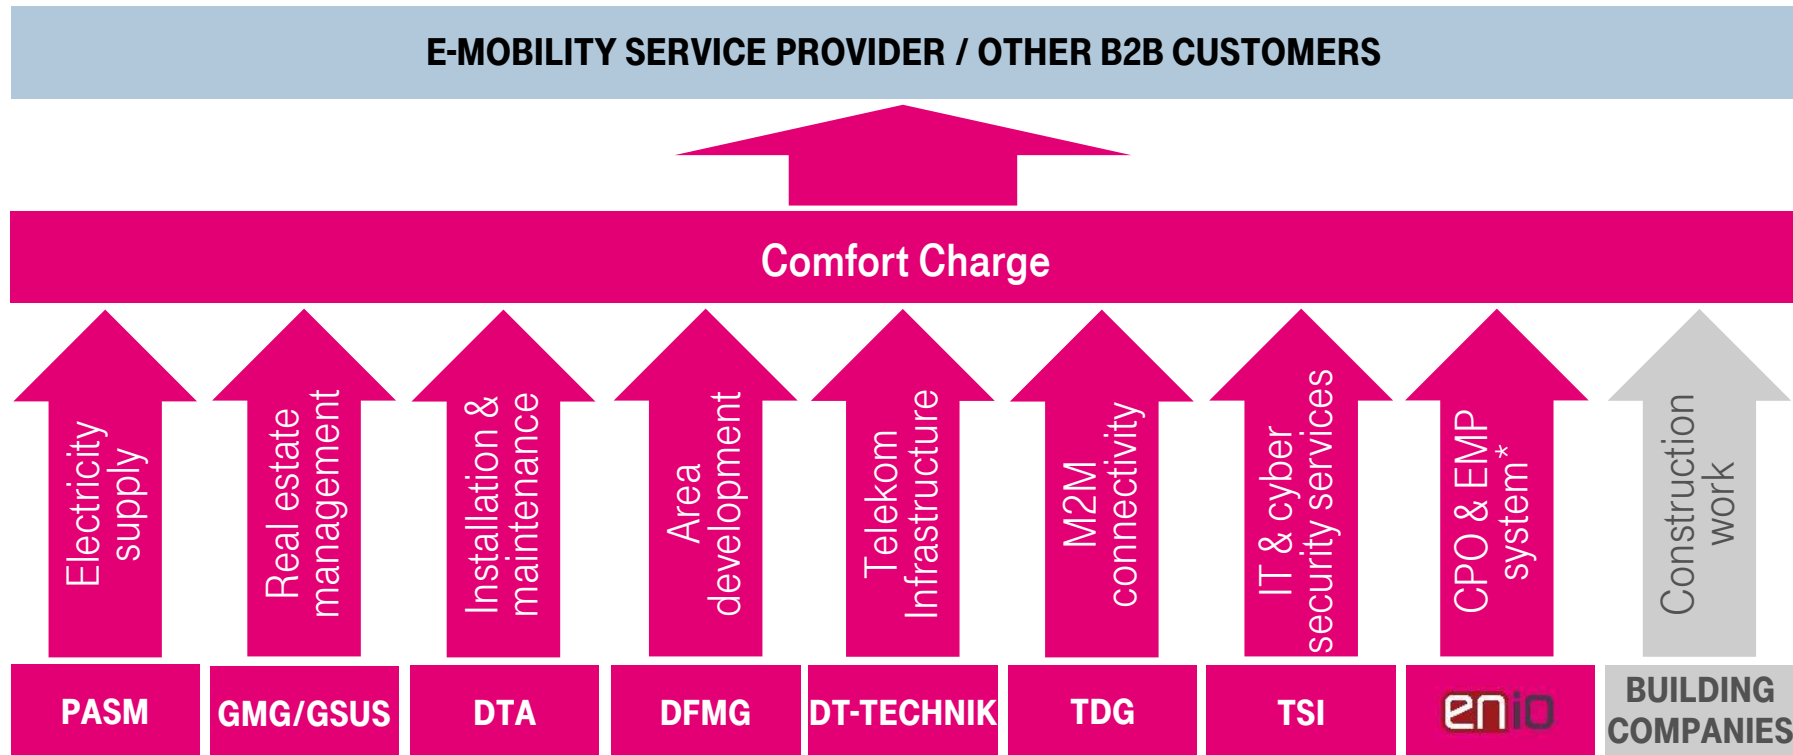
E-MOBILITY SERVICE PROVIDER / OTHER B2B CUSTOMERS

Comfort Charge

Electricity supply

Real estate management

Installation & maintenance

Area development

Telekom Infrastructure

M2M connectivity

IT & cyber security services

CPO & EMP system*

Construction work

PASM

GMG/GSUS

DTA

DFMG

DT-TECHNIK

TDG

TSI

enio

BUILDING COMPANIES